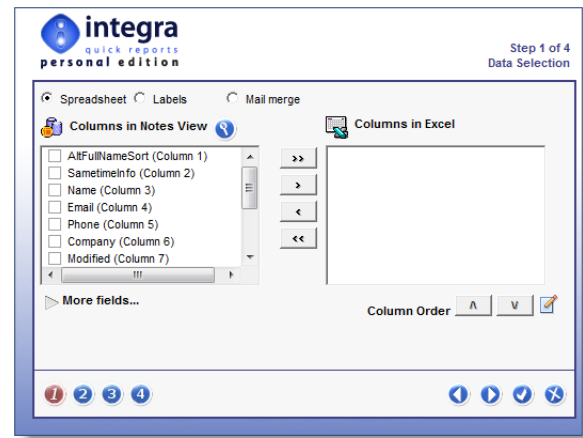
integra
quick reports
personal edition

Step 1 of 4
Data Selection

Spreadsheet Labels Mail merge

Columns in Notes View

Columns in Excel

AltFullNameSort (Column 1)
SametimeInfo (Column 2)
Name (Column 3)
Email (Column 4)
Phone (Column 5)
Company (Column 6)
Modified (Column 7)

>>
>
<
<<

More fields...

Column Order ∧ ∨

1 2 3 4